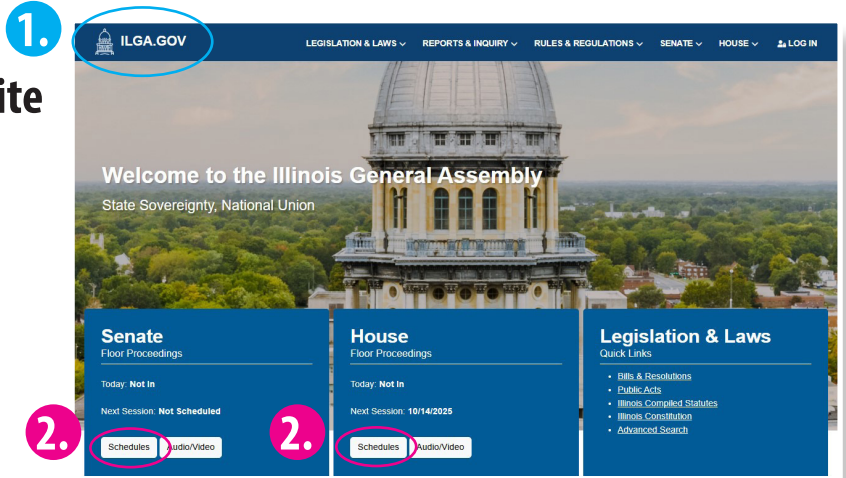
ite

1.

ILGA.GOV

LEGISLATION & LAWS ⌄ REPORTS & INQUIRY ⌄ RULES & REGULATIONS ⌄ SENATE ⌄ HOUSE ⌄ LOG IN

Welcome to the Illinois General Assembly

State Sovereignty, National Union

Senate
Floor Proceedings

Today: **Not In**

Next Session: **Not Scheduled**

2.

Schedules Audio/Video

House
Floor Proceedings

Today: **Not In**

Next Session: **10/14/2025**

2.

Schedules Audio/Video

Legislation & Laws
Quick Links

- Bills & Resolutions
- Public Acts
- Illinois Compiled Statutes
- Illinois Constitution
- Advanced Search